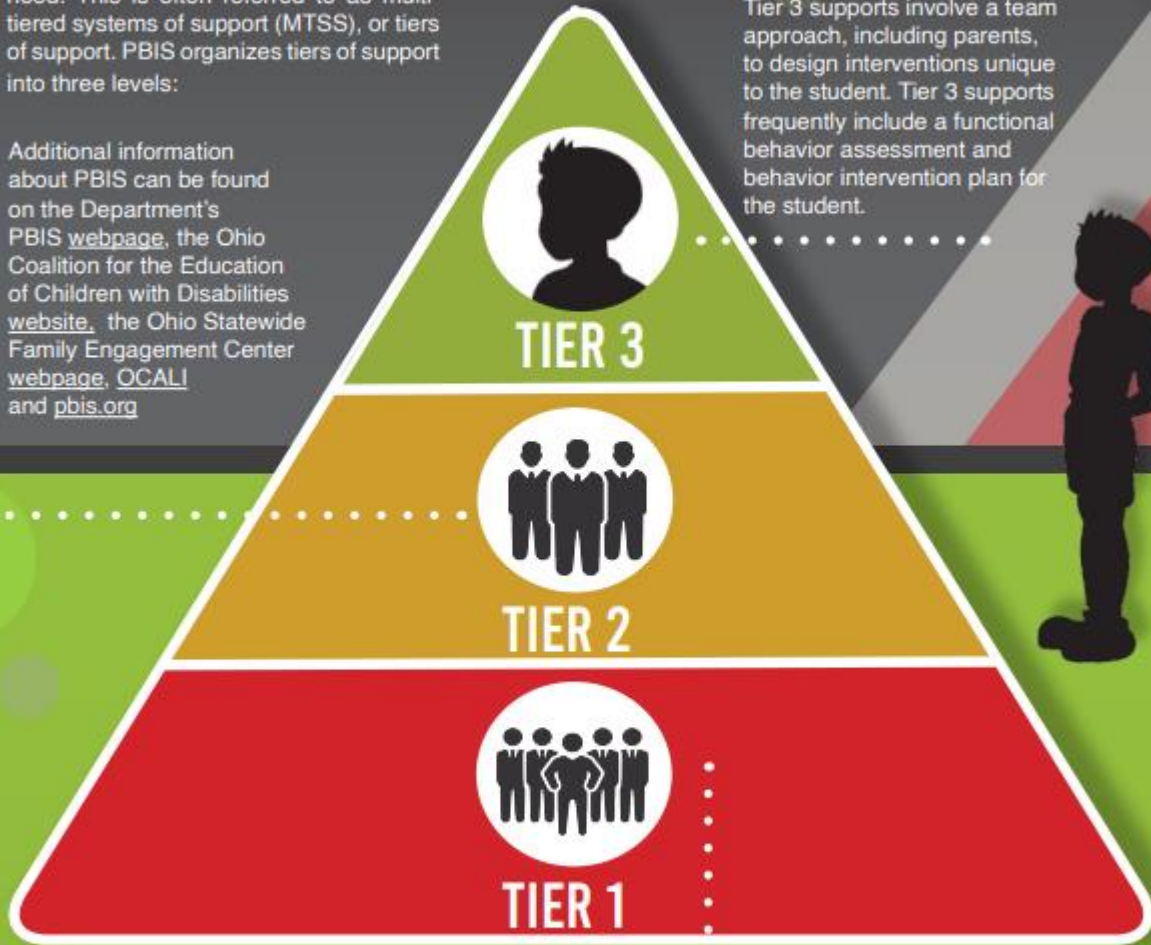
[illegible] tiered systems of support (MTSS), or tiers of support. PBIS organizes tiers of support into three levels:

Additional information about PBIS can be found on the Department's PBIS webpage, the Ohio Coalition for the Education of Children with Disabilities website, the Ohio Statewide Family Engagement Center webpage, OCALI and pbis.org

Tier 3 supports involve a team approach, including parents, to design interventions unique to the student. Tier 3 supports frequently include a functional behavior assessment and behavior intervention plan for the student.

TIER 3

TIER 2

TIER 1